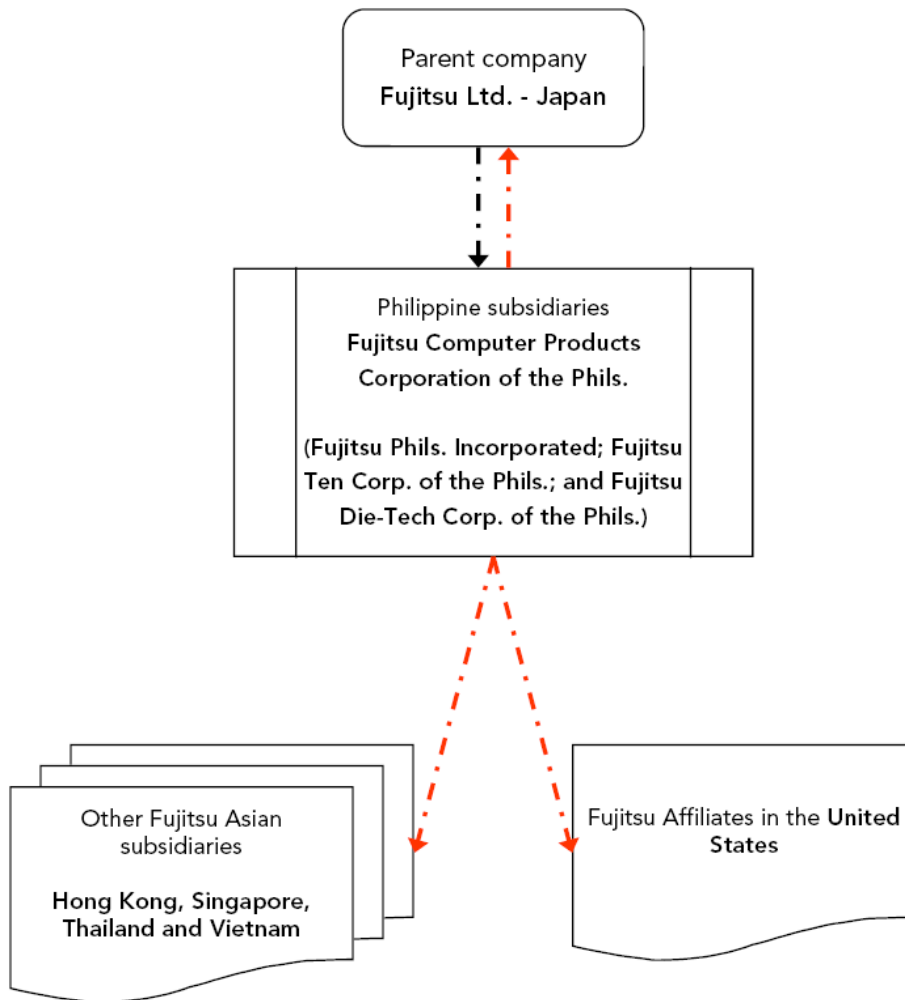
Parent company
Fujitsu Ltd. - Japan

Philippine subsidiaries
Fujitsu Computer Products Corporation of the Phils.

(Fujitsu Phils. Incorporated; Fujitsu Ten Corp. of the Phils.; and Fujitsu Die-Tech Corp. of the Phils.)

Other Fujitsu Asian subsidiaries

Hong Kong, Singapore, Thailand and Vietnam

Fujitsu Affiliates in the United States